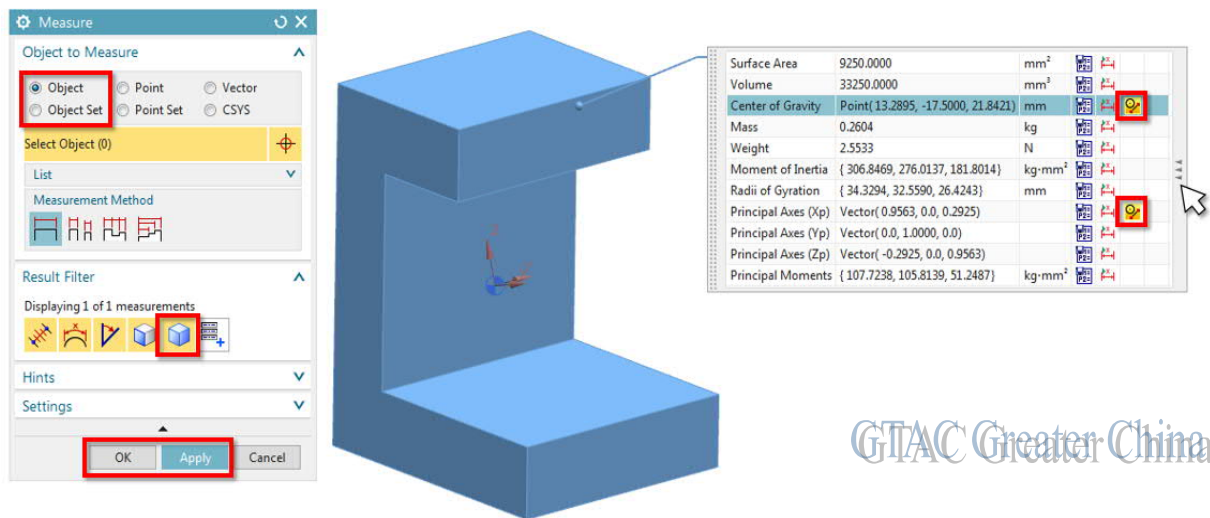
Measure

Object to Measure

Object
Point
Vector
Object Set
Point Set
CSYS

Select Object (0)

List

Measurement Method

Result Filter

Displaying 1 of 1 measurements

Hints

Settings

OK
Apply
Cancel

| Surface Area | 9250.0000 | $mm^2$ |
|---|---|---|
| Volume | 33250.0000 | $mm^3$ |
| Center of Gravity | Point( 13.2895, -17.5000, 21.8421) | mm |
| Mass | 0.2604 | kg |
| Weight | 2.5533 | N |
| Moment of Inertia | { 306.8469, 276.0137, 181.8014} | $kg \cdot mm^2$ |
| Radii of Gyration | { 34.3294, 32.5590, 26.4243} | mm |
| Principal Axes (Xp) | Vector( 0.9563, 0.0, 0.2925) | |
| Principal Axes (Yp) | Vector( 0.0, 1.0000, 0.0) | |
| Principal Axes (Zp) | Vector( -0.2925, 0.0, 0.9563) | |
| Principal Moments | { 107.7238, 105.8139, 51.2487} | $kg \cdot mm^2$ |

GTAC Greater China